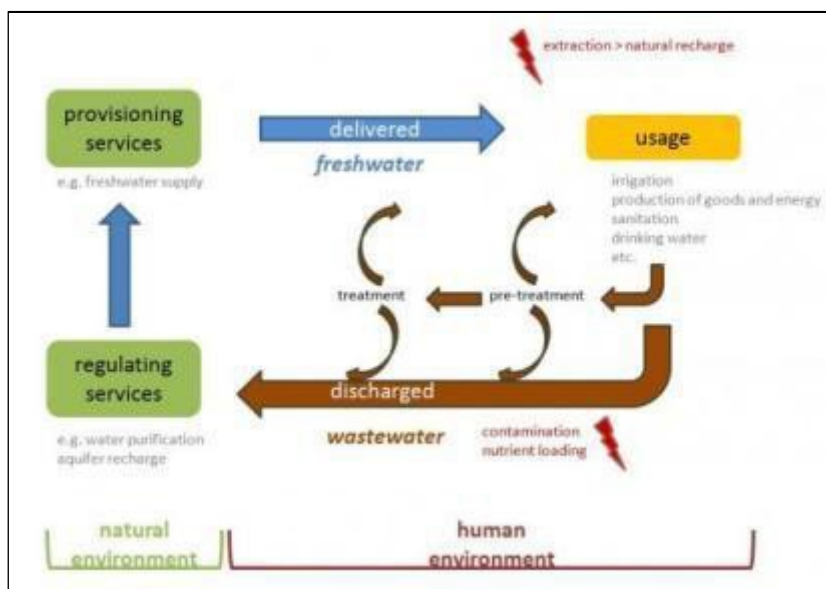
extraction > natural recharge

provisioning services

e.g. freshwater supply

delivered

freshwater

usage

irrigation
production of goods and energy
sanitation
drinking water
etc.

treatment

pre-treatment

regulating services

e.g. water purification
aquifer recharge

discharged

wastewater

contamination
nutrient loading

natural environment

human environment